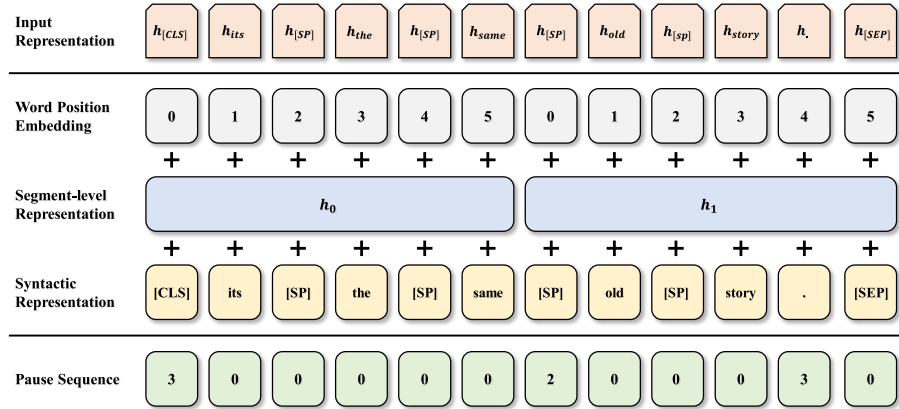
Input Representation

$h_{[CLS]}$ $h_{its}$ $h_{[SP]}$ $h_{the}$ $h_{[SP]}$ $h_{same}$ $h_{[SP]}$ $h_{old}$ $h_{[sp]}$ $h_{story}$ $h_{.}$ $h_{[SEP]}$

Word Position Embedding

0 1 2 3 4 5 0 1 2 3 4 5

+ + + + + + + + + + + +

Segment-level Representation

$h_0$ $h_1$

+ + + + + + + + + + + +

Syntactic Representation

[CLS] its [SP] the [SP] same [SP] old [SP] story . [SEP]

Pause Sequence

3 0 0 0 0 0 2 0 0 0 3 0